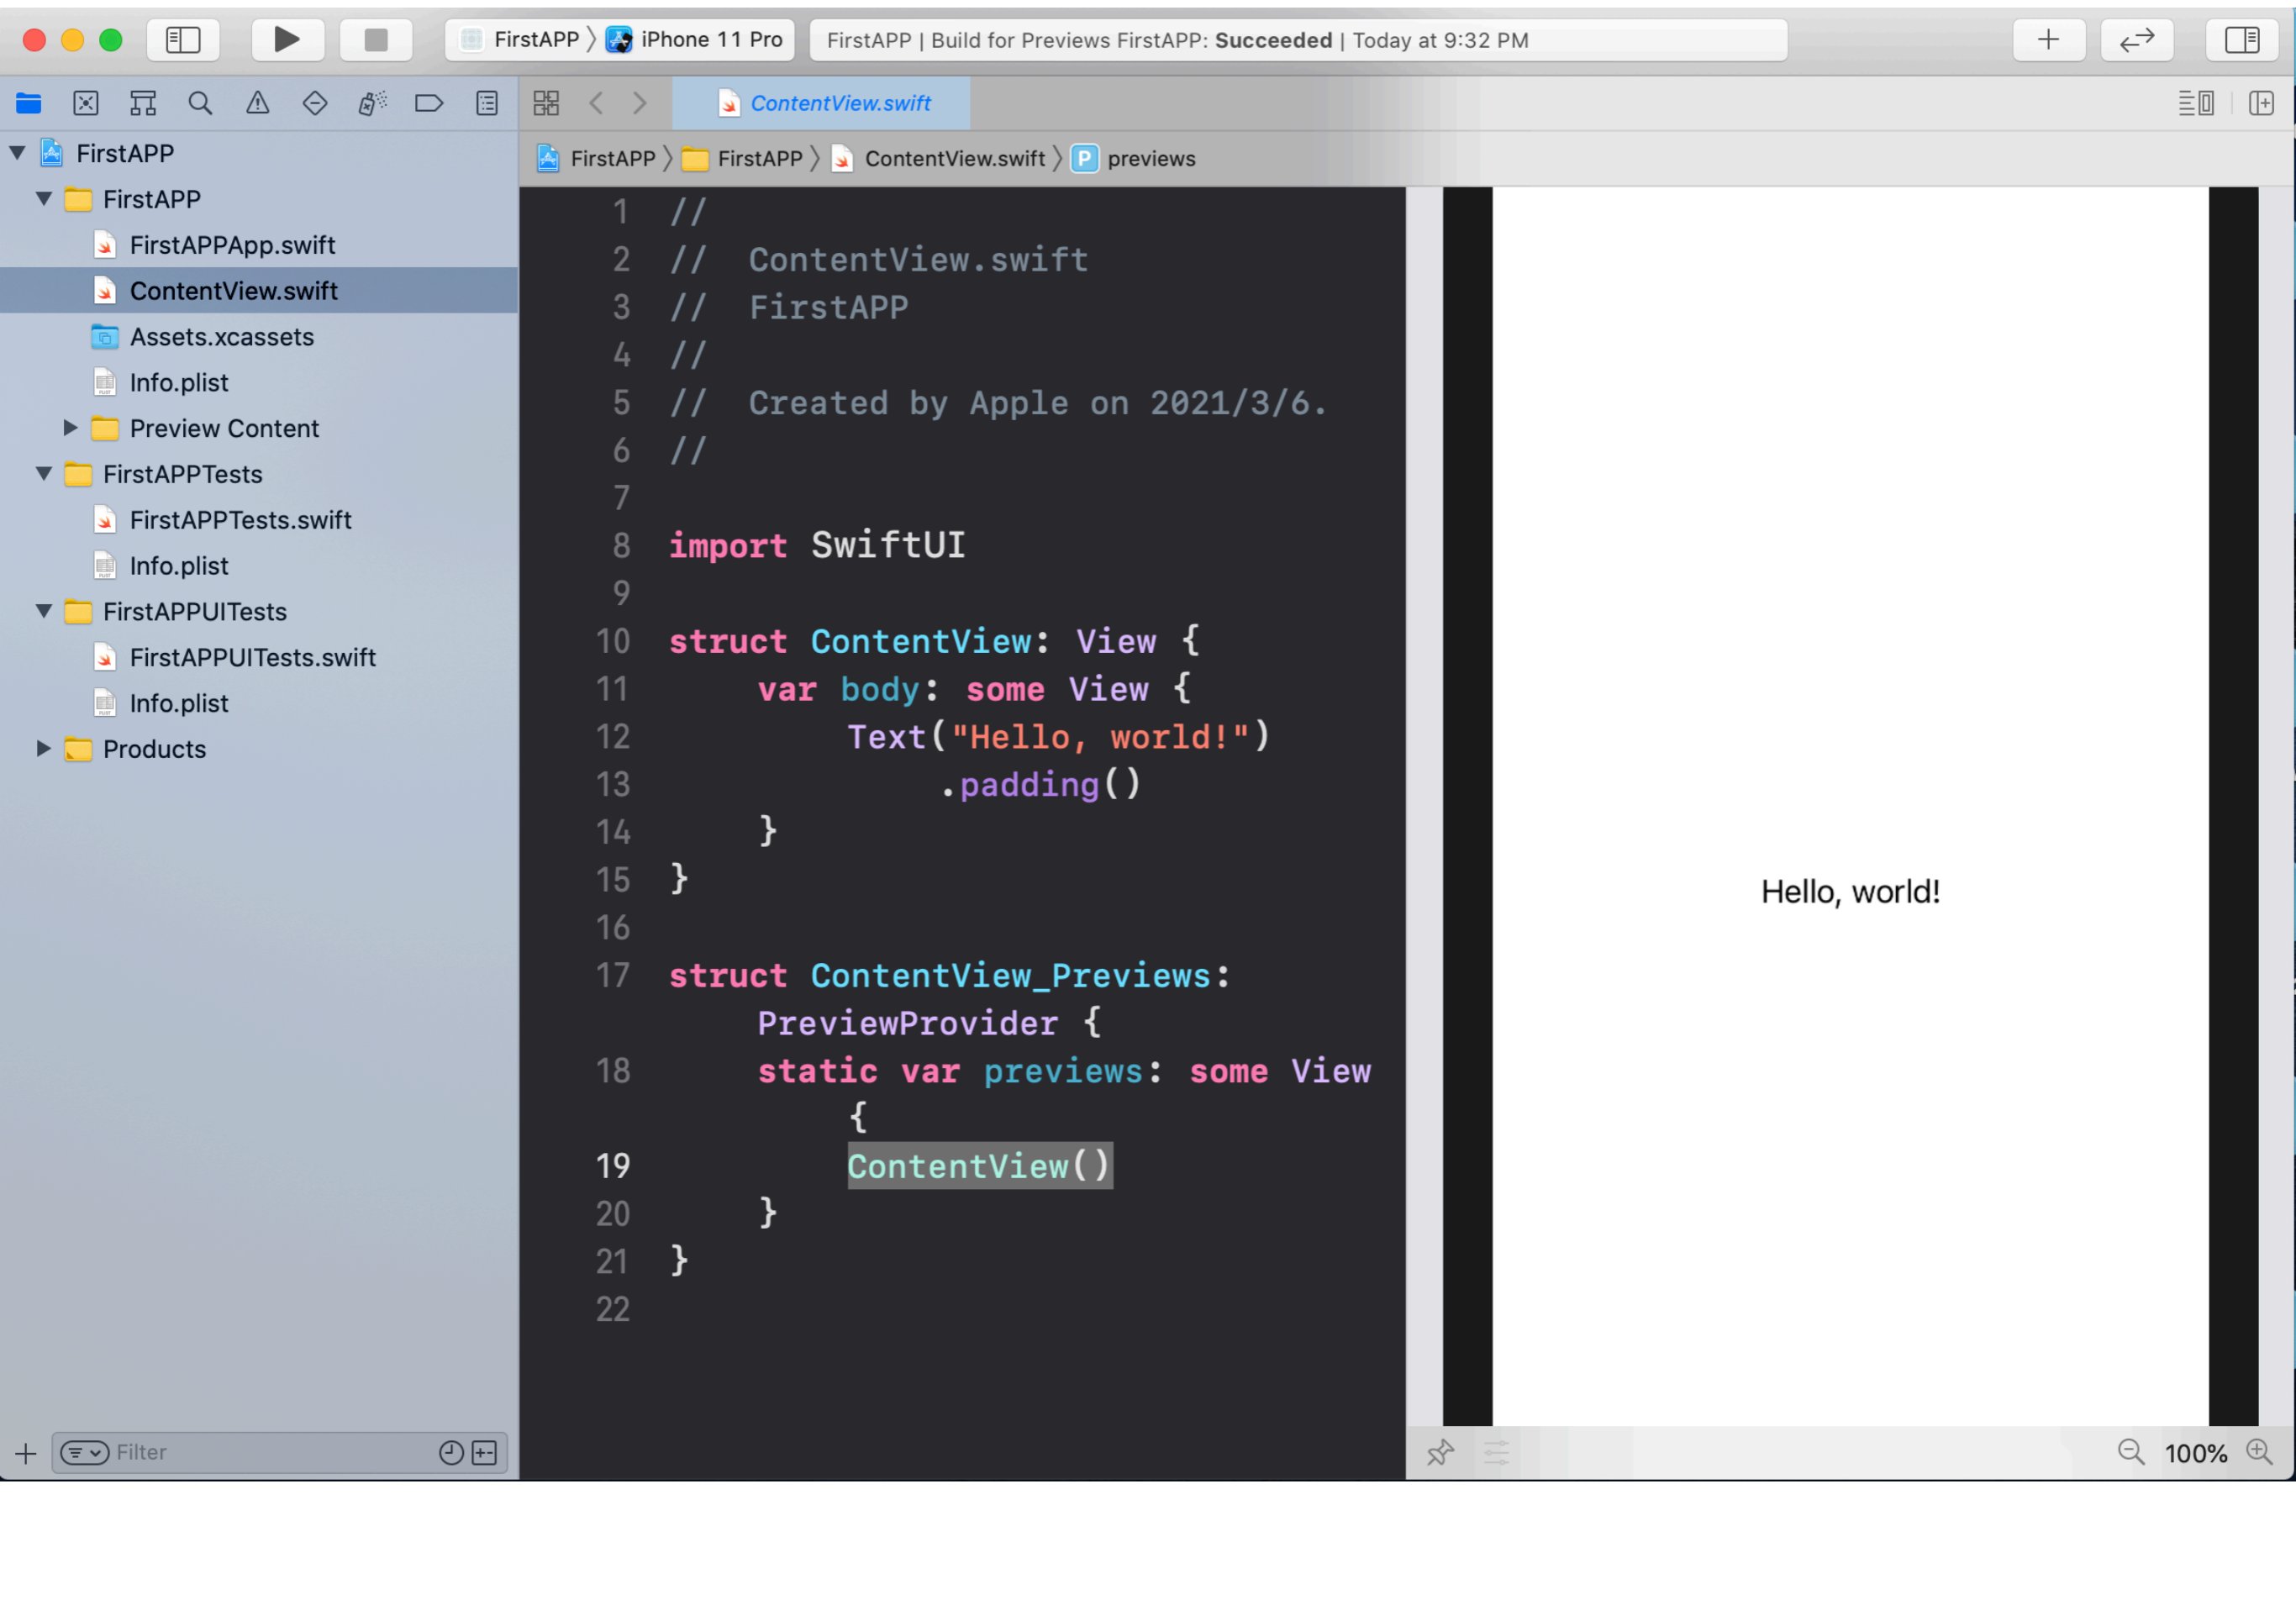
FirstAPP 〉 iPhone 11 Pro
FirstAPP | Build for Previews FirstAPP: Succeeded | Today at 9:32 PM

ContentView.swift

FirstAPP
FirstAPP
FirstAPPApp.swift
ContentView.swift
Assets.xcassets
Info.plist
Preview Content
FirstAPPTests
FirstAPPTests.swift
Info.plist
FirstAPPUITests
FirstAPPUITests.swift
Info.plist
Products

Filter

FirstAPP 〉 FirstAPP 〉 ContentView.swift 〉 P previews

1 //
2 //  ContentView.swift
3 //  FirstAPP
4 //
5 //  Created by Apple on 2021/3/6.
6 //
7
8 import SwiftUI
9
10 struct ContentView: View {
11     var body: some View {
12         Text("Hello, world!")
13             .padding()
14     }
15 }
16
17 struct ContentView_Previews: PreviewProvider {
18     static var previews: some View {
19         ContentView()
20     }
21 }
22

Hello, world!

100%